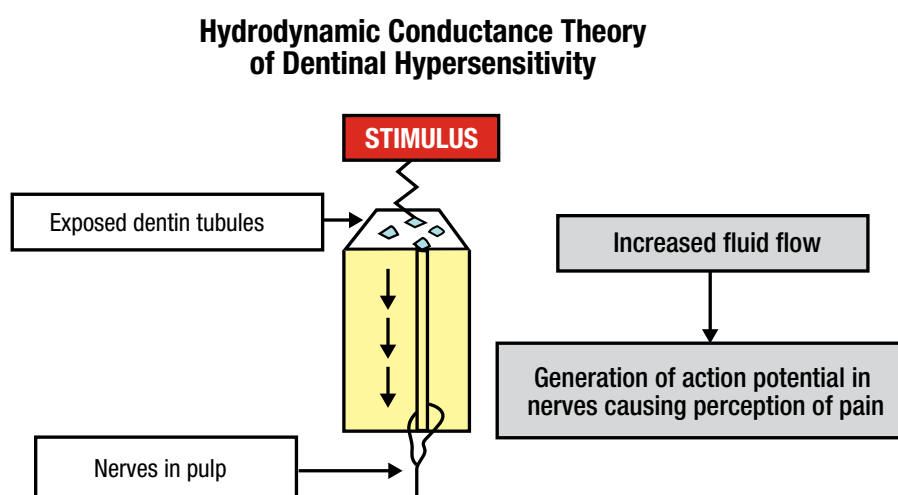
Hydrodynamic Conductance Theory of Dentinal Hypersensitivity

STIMULUS

Exposed dentin tubules

Increased fluid flow

Generation of action potential in nerves causing perception of pain

Nerves in pulp